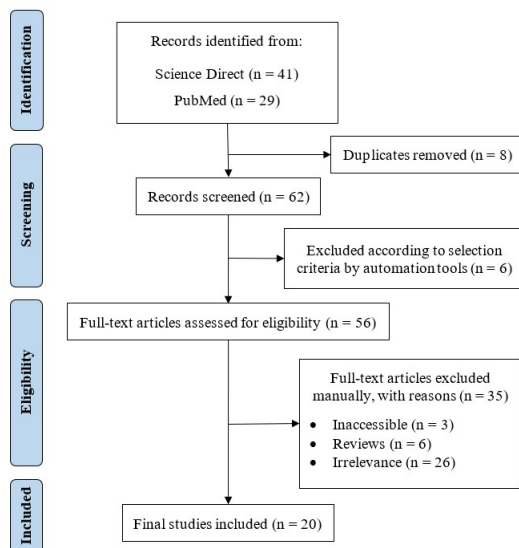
Identification

Records identified from:

Science Direct (n = 41)

PubMed (n = 29)

Duplicates removed (n = 8)

Screening

Records screened (n = 62)

Excluded according to selection criteria by automationtools (n = 6)

Eligibility

Full-text articles assessed for eligibility (n = 56)

Full-text articles excluded manually, with reasons (n = 35)

- Inaccessible (n = 3)
- Reviews (n = 6)
- Irrelevance (n = 26)

Included

Final studies included (n = 20)